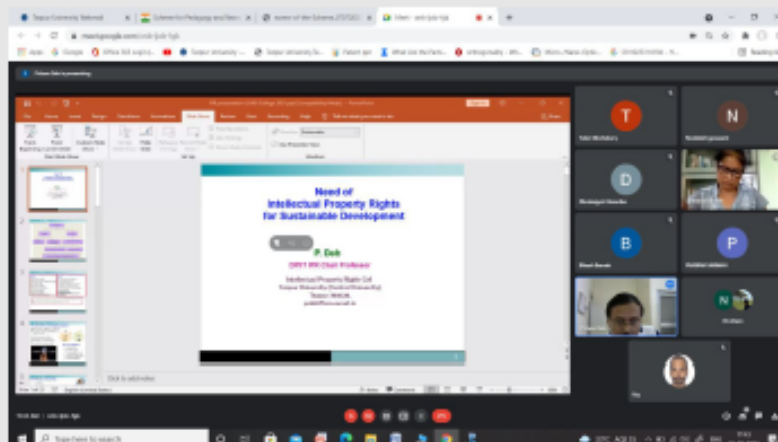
Need of
Intellectual Property Rights
for Sustainable Development

P. Deb
DPIIT IPR Chair Professor

Intellectual Property Rights Cell
Tezpur University (Central University)
Tezpur- 784028

T

N

D

B

P

N

Click to add notes